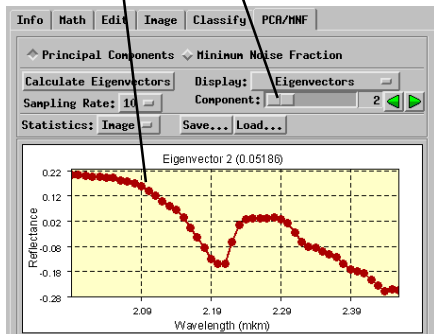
Info | Math | Edit | Image | Classify | PCA/MNF

Principal Components
Minimum Noise Fraction

Calculate Eigenvectors
Display: Eigenvectors
Sampling Rate: 10
Component: 2
Statistics: Image
Save...
Load...

Eigenvector 2 (0.05186)

0.22
0.12
0.02
-0.08
-0.18
-0.28

Reflectance

2.09
2.19
2.29
2.39

Wavelength (mkm)